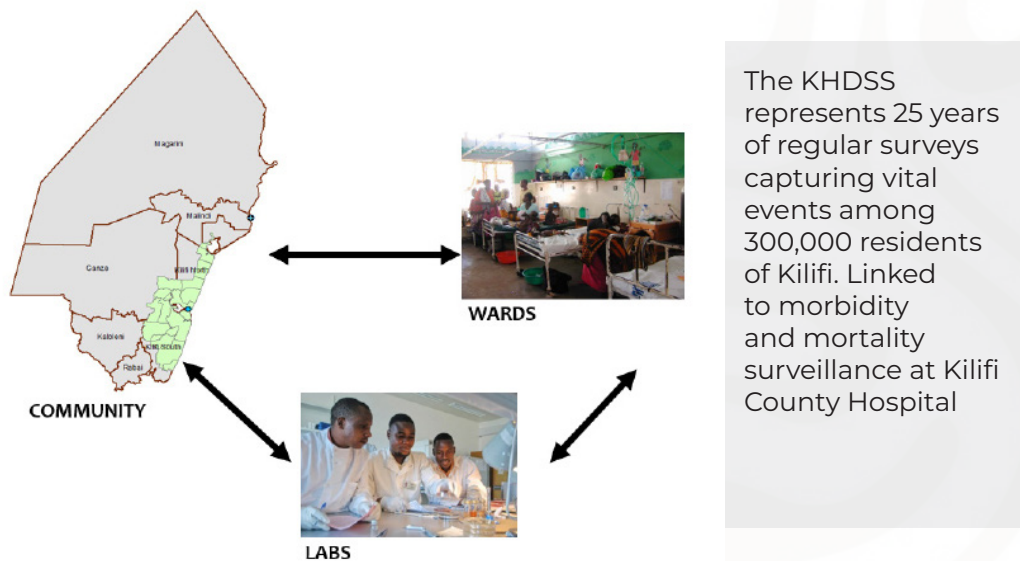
Magarini

Malindi

Ganza

Kilifi North

Kaloleni

Kilifi South

Rabai

COMMUNITY

WARDS

LABS

The KHDSS represents 25 years of regular surveys capturing vital events among 300,000 residents of Kilifi. Linked to morbidity and mortality surveillance at Kilifi County Hospital